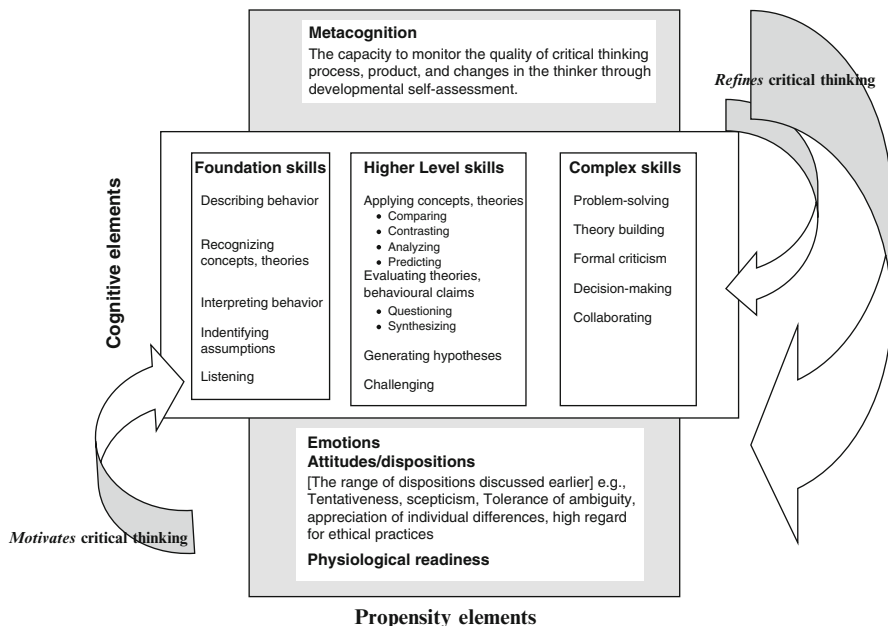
Metacognition
The capacity to monitor the quality of critical thinking process, product, and changes in the thinker through developmental self-assessment.

*Refines* critical thinking

Cognitive elements

Foundation skills
Describing behavior
Recognizing concepts, theories
Interpreting behavior
Indentifying assumptions
Listening

Higher Level skills
Applying concepts, theories
• Comparing
• Contrasting
• Analyzing
• Predicting
Evaluating theories, behavioural claims
• Questioning
• Synthesizing
Generating hypotheses
Challenging

Complex skills
Problem-solving
Theory building
Formal criticism
Decision-making
Collaborating

Emotions
Attitudes/dispositions
[The range of dispositions discussed earlier] e.g., Tentativeness, scepticism, Tolerance of ambiguity, appreciation of individual differences, high regard for ethical practices
Physiological readiness

*Motivates* critical thinking

Propensity elements